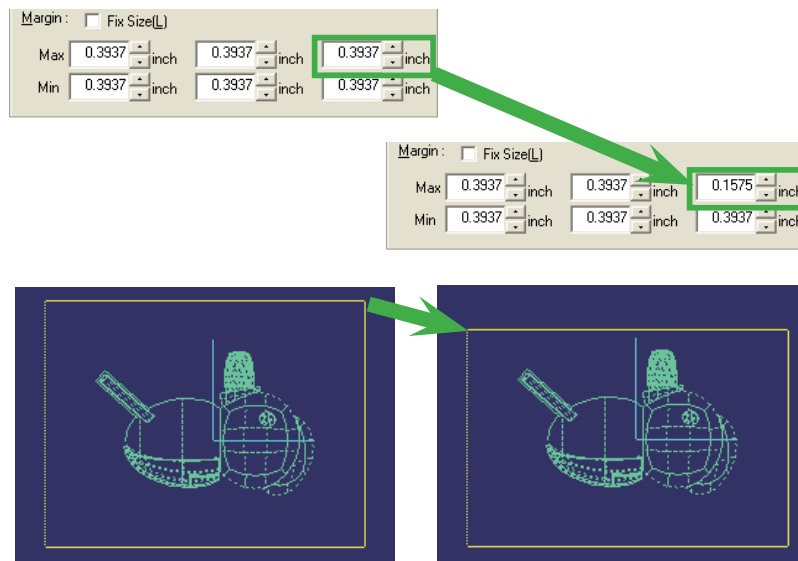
Margin : Fix Size(L)

Max 0.3937 inch 0.3937 inch 0.3937 inch
Min 0.3937 inch 0.3937 inch 0.3937 inch

Margin : Fix Size(L)

Max 0.3937 inch 0.3937 inch 0.1575 inch
Min 0.3937 inch 0.3937 inch 0.3937 inch